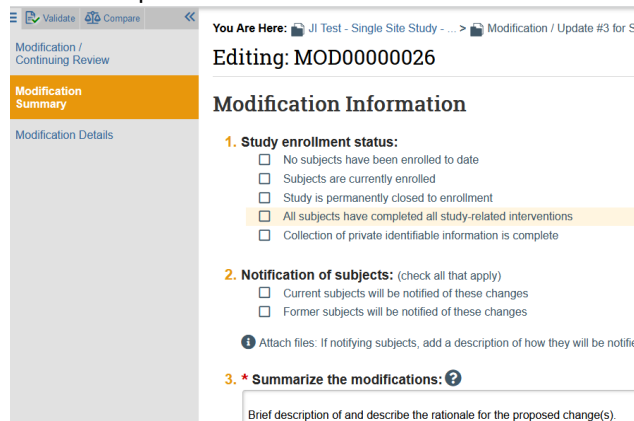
Validate Compare

Modification / Continuing Review

Modification Summary

Modification Details

You Are Here: JI Test - Single Site Study - ... > Modification / Update #3 for S

Editing: MOD00000026

Modification Information

1. Study enrollment status:

No subjects have been enrolled to date

Subjects are currently enrolled

Study is permanently closed to enrollment

All subjects have completed all study-related interventions

Collection of private identifiable information is complete

2. Notification of subjects: (check all that apply)

Current subjects will be notified of these changes

Former subjects will be notified of these changes

Attach files: If notifying subjects, add a description of how they will be notifi

3. * Summarize the modifications:

Brief description of and describe the rationale for the proposed change(s).